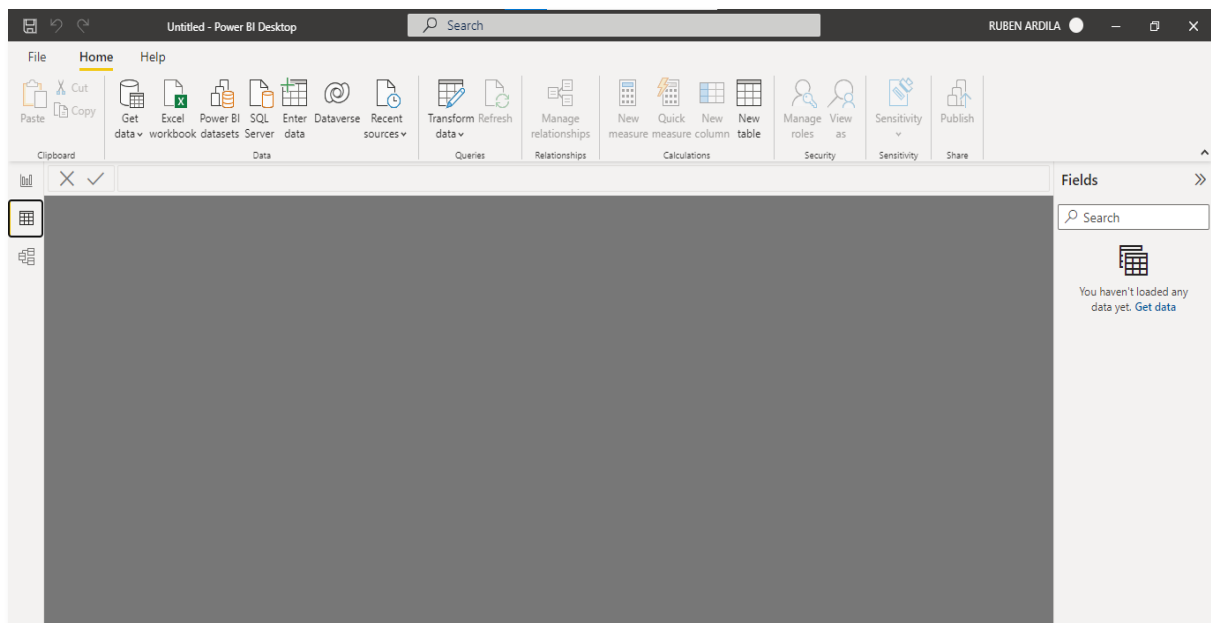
Untitled - Power BI Desktop

Search

RUBEN ARDILA

File Home Help

Paste Cut Copy
Clipboard

Get data Excel workbook Power BI datasets SQL Server Enter data Dataverse Recent sources
Data

Transform data Refresh
Queries

Manage relationships
Relationships

New measure Quick measure New column New table
Calculations

Manage roles View as
Security

Sensitivity
Sensitivity

Publish
Share

Fields

Search

You haven't loaded any data yet. Get data